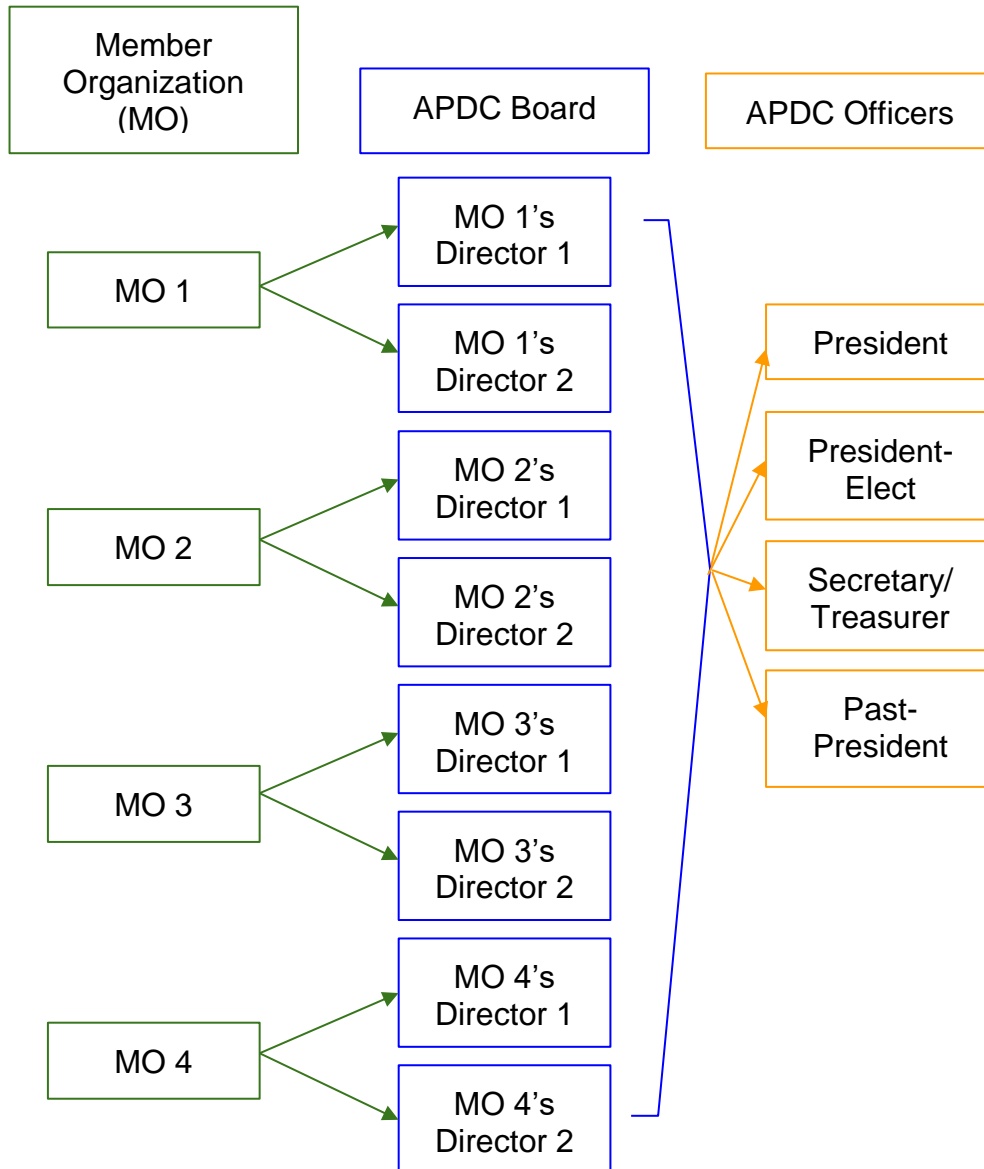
Member Organization (MO)

APDC Board

APDC Officers

MO 1

MO 1’s Director 1

MO 1’s Director 2

MO 2

MO 2’s Director 1

MO 2’s Director 2

MO 3

MO 3’s Director 1

MO 3’s Director 2

MO 4

MO 4’s Director 1

MO 4’s Director 2

President

President-Elect

Secretary/ Treasurer

Past-President